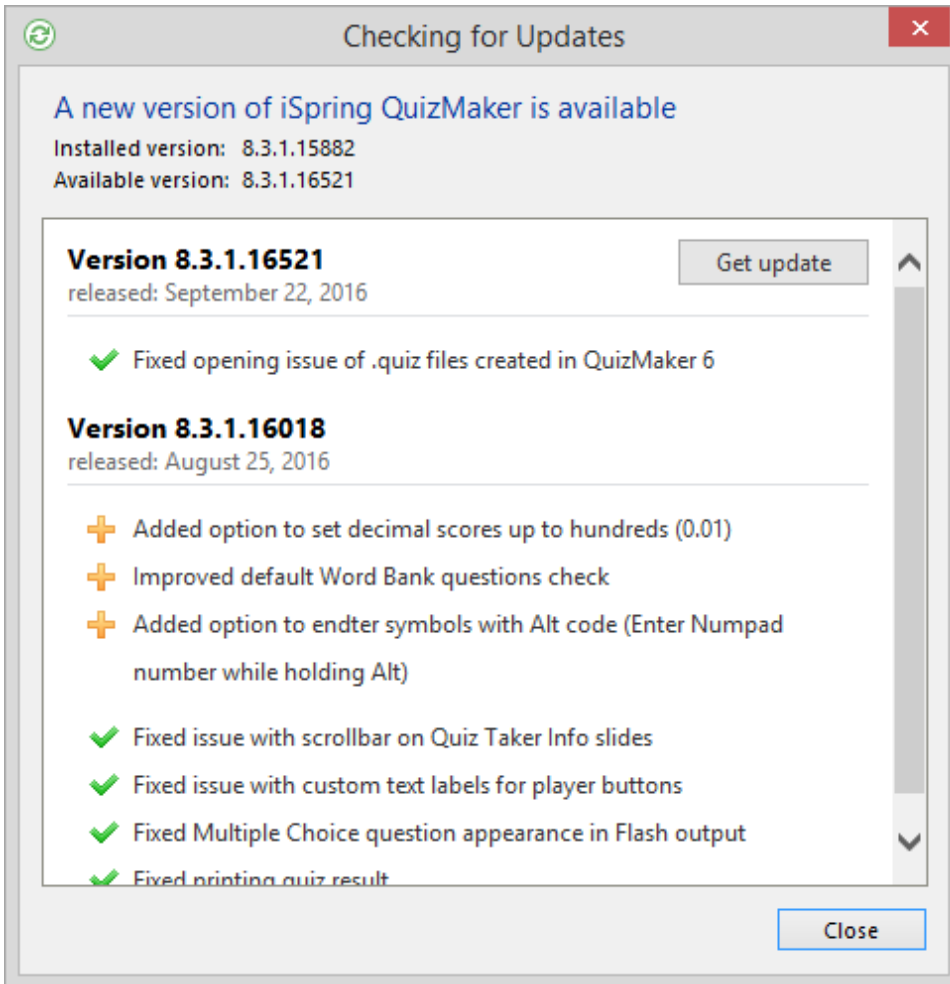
Checking for Updates

A new version of iSpring QuizMaker is available
Installed version: 8.3.1.15882
Available version: 8.3.1.16521

Version 8.3.1.16521
released: September 22, 2016

Get update

Fixed opening issue of .quiz files created in QuizMaker 6

Version 8.3.1.16018
released: August 25, 2016

Added option to set decimal scores up to hundreds (0.01)
Improved default Word Bank questions check
Added option to endter symbols with Alt code (Enter Numpad number while holding Alt)

Fixed issue with scrollbar on Quiz Taker Info slides
Fixed issue with custom text labels for player buttons
Fixed Multiple Choice question appearance in Flash output
Fixed printing quiz result

Close